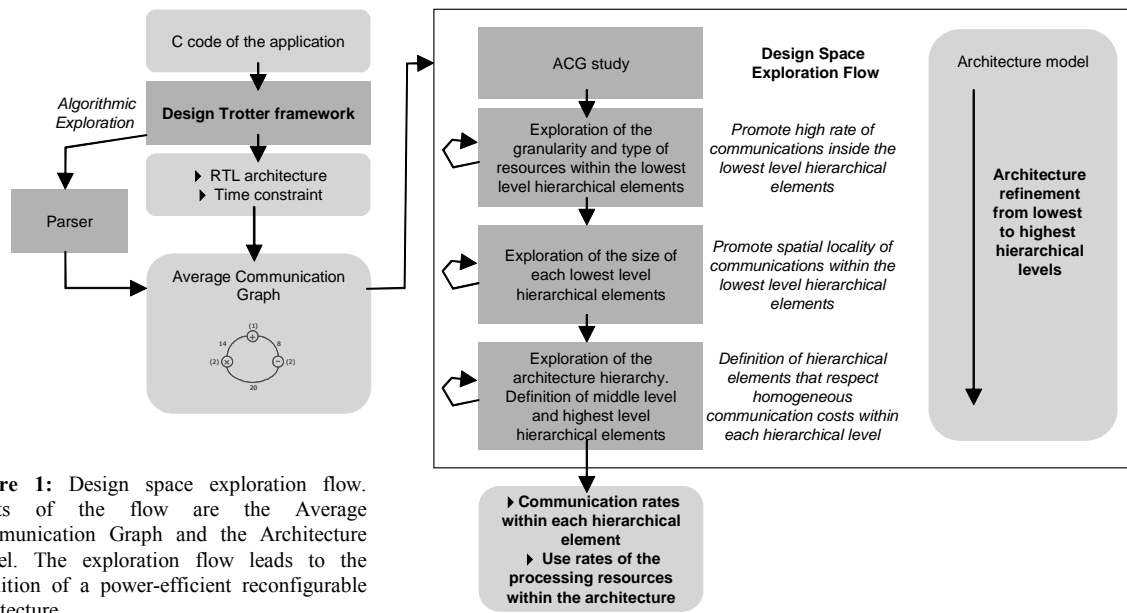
C code of the application

Algorithmic Exploration

Design Trotter framework

Parser

RTL architecture
Time constraint

Average Communication Graph

(1)
+
14
8
(2)
×
−
(2)
20

ACG study

Design Space Exploration Flow

Architecture model

Exploration of the granularity and type of resources within the lowest level hierarchical elements

Promote high rate of communications inside the lowest level hierarchical elements

Exploration of the size of each lowest level hierarchical elements

Promote spatial locality of communications within the lowest level hierarchical elements

Exploration of the architecture hierarchy. Definition of middle level and highest level hierarchical elements

Definition of hierarchical elements that respect homogeneous communication costs within each hierarchical level

Architecture refinement from lowest to highest hierarchical levels

Communication rates within each hierarchical element
Use rates of the processing resources within the architecture

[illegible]re 1: Design space exploration flow. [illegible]ts of the flow are the Average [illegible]munication Graph and the Architecture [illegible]el. The exploration flow leads to the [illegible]ition of a power-efficient reconfigurable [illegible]tecture.